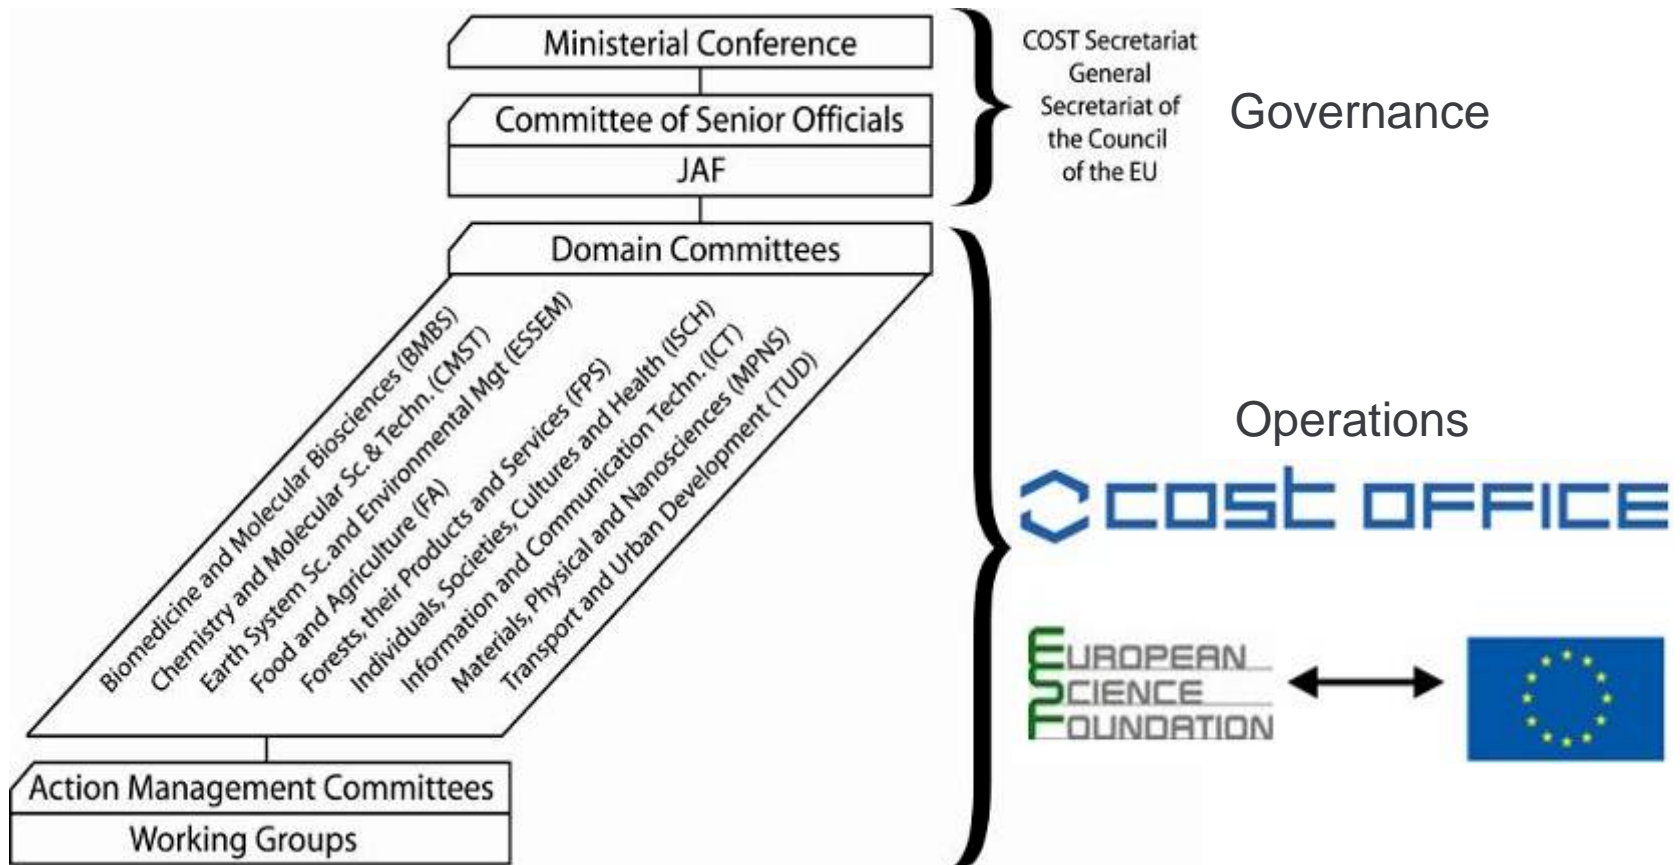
Ministerial Conference

Committee of Senior Officials

JAF

COST Secretariat General Secretariat of the Council of the EU

Governance

Domain Committees

Biomedicine and Molecular Biosciences (BMBS)
Chemistry and Molecular Sc. & Techn. (CMST)
Earth System Sc. and Environmental Mgt (ESSEM)
Food and Agriculture (FA)
Forests, their Products and Services (FPS)
Individuals, Societies, Cultures and Health (ISCH)
Information and Communication Techn. (ICT)
Materials, Physical and Nanosciences (MPNS)
Transport and Urban Development (TUD)

Operations

COST OFFICE

EUROPEAN SCIENCE FOUNDATION

Action Management Committees

Working Groups